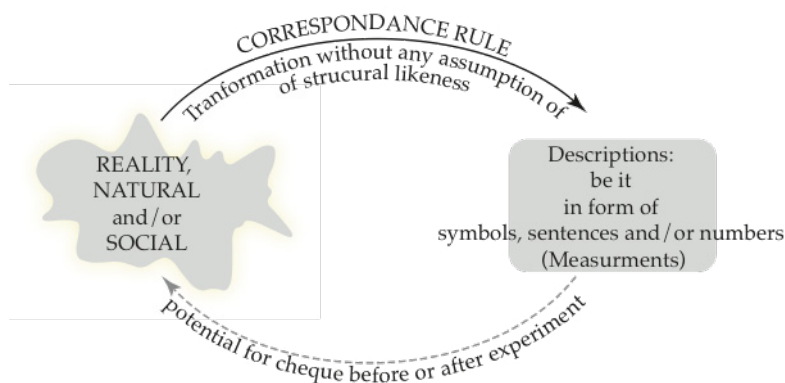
CORRESPONDANCE RULE

Tranformation without any assumption of strucural likeness

REALITY, NATURAL and/or SOCIAL

Descriptions: be it in form of symbols, sentences and/or numbers (Measurments)

potential for cheque before or after experiment